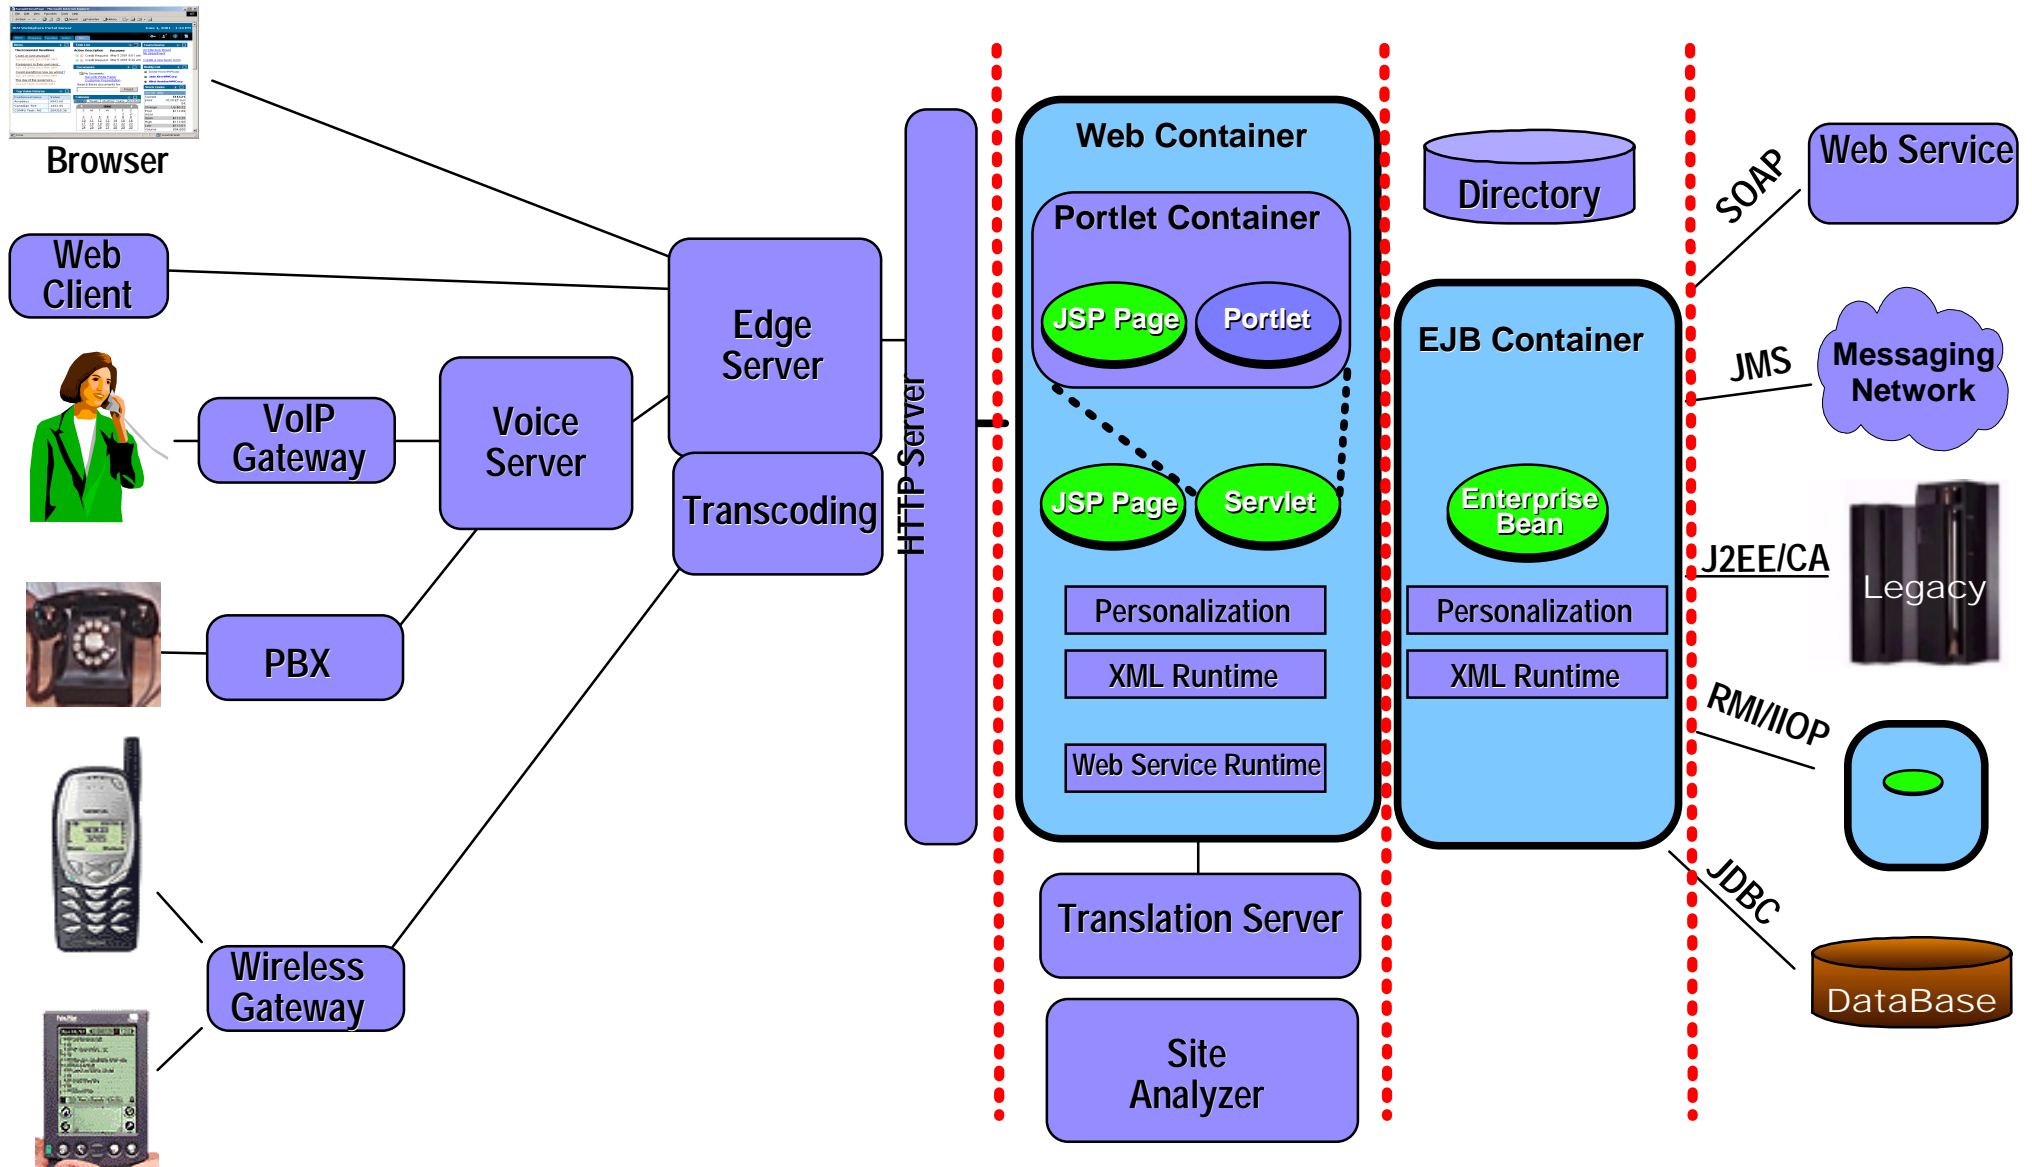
Browser

Web Client

VoIP Gateway

Voice Server

PBX

Wireless Gateway

Edge Server

Transcoding

HTTP Server

Web Container

Portlet Container

JSP Page

Portlet

JSP Page

Servlet

Personalization

XML Runtime

Web Service Runtime

Translation Server

Site Analyzer

Directory

EJB Container

Enterprise Bean

Personalization

XML Runtime

SOAP

Web Service

JMS

Messaging Network

J2EE/CA

Legacy

RMI/IIOP

JDBC

DataBase